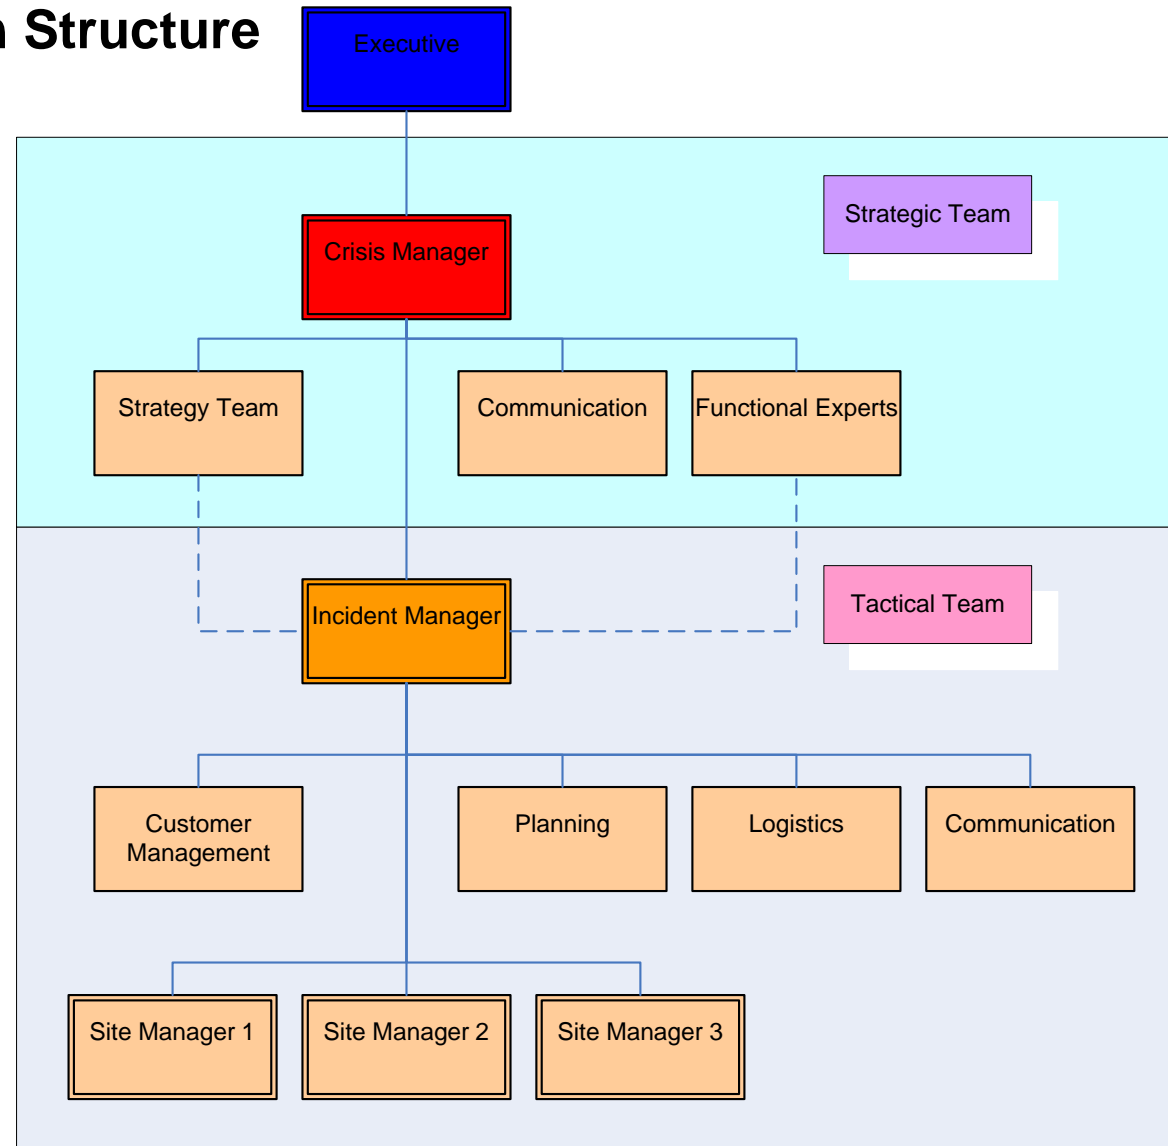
Structure

Executive

Strategic Team

Crisis Manager

Strategy Team

Communication

Functional Experts

Tactical Team

Incident Manager

Customer Management

Planning

Logistics

Communication

Site Manager 1

Site Manager 2

Site Manager 3